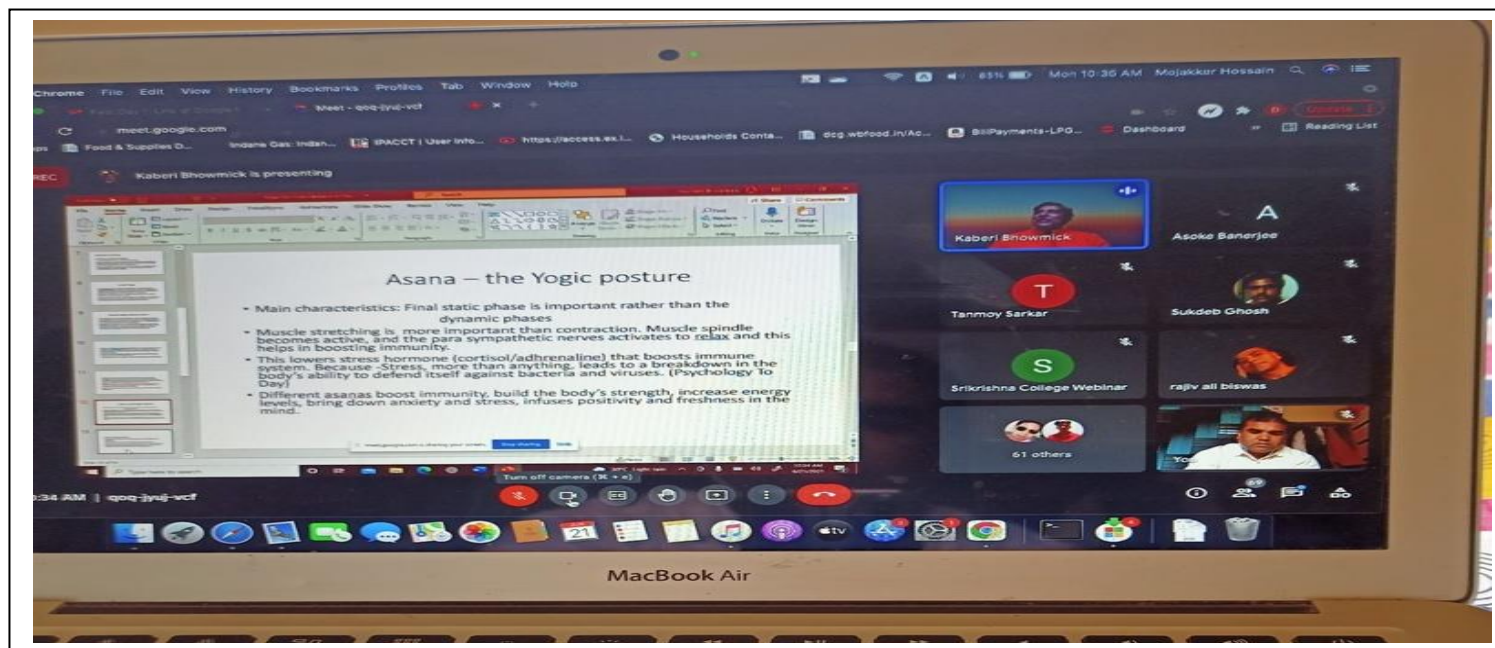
Chrome File Edit View History Bookmarks Profiles Tab Window Help

65% Mon 10:36 AM Mojakkur Hossain

Meet - qoq-jyuj-vcf

meet.google.com

Food & Supplies D... Indane Gas: Indan... IPACCT | User Info... https://access.ex.l... Households Conta... dcg.wbfood.in/Ac... BillPayments-LPG... Dashboard Reading List

REC

Kaberi Bhowmick is presenting

Asana – the Yogic posture

• Main characteristics: Final static phase is important rather than the dynamic phases

• Muscle stretching is more important than contraction. Muscle spindle becomes active, and the para sympathetic nerves activates to relax and this helps in boosting immunity.

• This lowers stress hormone (cortisol/adhrenaline) that boosts immune system. Because -Stress, more than anything, leads to a breakdown in the body's ability to defend itself against bacteria and viruses. (Psychology To Day)

• Different asanas boost immunity, build the body's strength, increase energy levels, bring down anxiety and stress, infuses positivity and freshness in the mind.

meet.google.com is sharing your screen. Stop sharing Hide

Type here to search

Kaberi Bhowmick

A

Asoke Banerjee

T

Tanmoy Sarkar

Sukdeb Ghosh

S

Srikrishna College Webinar

rajiv ali biswas

61 others

You

Turn off camera (⌘ + e)

:34 AM | qoq-jyuj-vcf

21

tv

MacBook Air